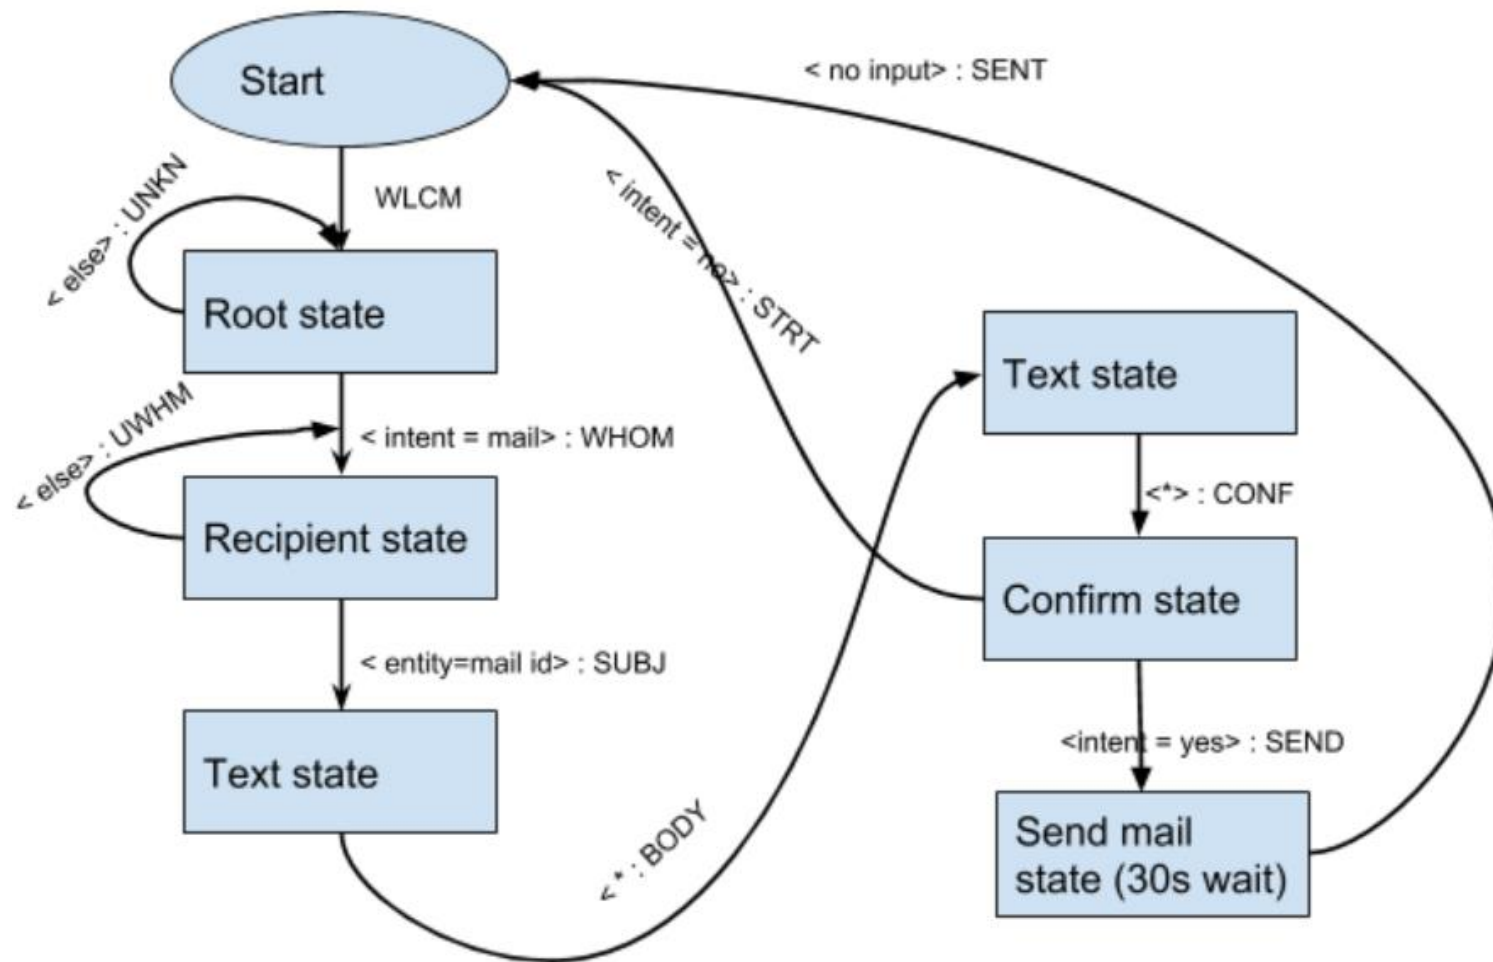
Start

< no input> : SENT

WLCM

< else> : UNKN

< intent = no> : STRT

Root state

Text state

< else> : UWHM

< intent = mail> : WHOM

<*> : CONF

Recipient state

Confirm state

< entity=mail id> : SUBJ

<intent = yes> : SEND

Text state

Send mail state (30s wait)

< * : BODY